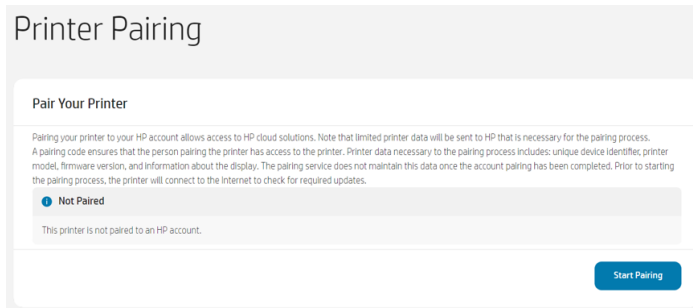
Printer Pairing

Pair Your Printer

Pairing your printer to your HP account allows access to HP cloud solutions. Note that limited printer data will be sent to HP that is necessary for the pairing process.
A pairing code ensures that the person pairing the printer has access to the printer. Printer data necessary to the pairing process includes: unique device identifier, printer model, firmware version, and information about the display. The pairing service does not maintain this data once the account pairing has been completed. Prior to starting the pairing process, the printer will connect to the Internet to check for required updates.

Not Paired

This printer is not paired to an HP account.

Start Pairing